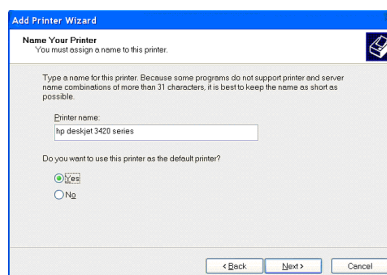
Add Printer Wizard

Name Your Printer
You must assign a name to this printer.

Type a name for this printer. Because some programs do not support printer and server name combinations of more than 31 characters, it is best to keep the name as short as possible.

Printer name:
hp deskjet 3420 series

Do you want to use this printer as the default printer?

Yes
No

< Back Next > Cancel